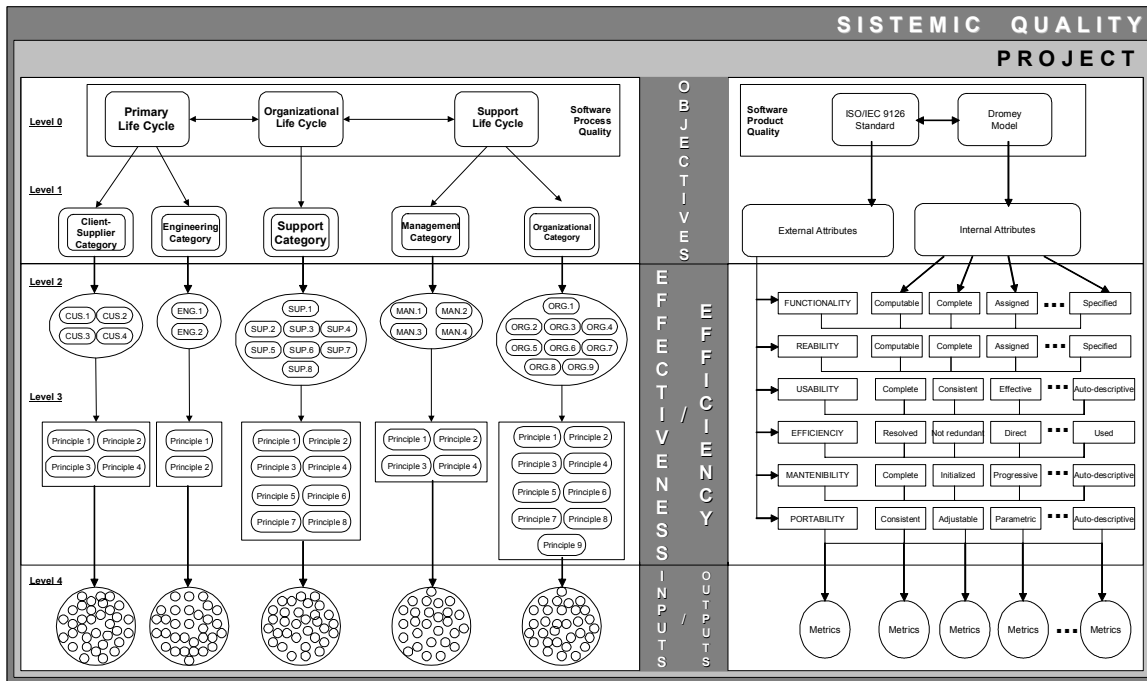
SISTEMIC QUALITY

PROJECT

Level 0

Primary Life Cycle

Organizational Life Cycle

Support Life Cycle

Software Process Quality

Level 1

Client-Supplier Category

Engineering Category

Support Category

Management Category

Organizational Category

Level 2

CUS.1 CUS.2 CUS.3 CUS.4

ENG.1 ENG.2

SUP.1 SUP.2 SUP.3 SUP.4 SUP.5 SUP.6 SUP.7 SUP.8

MAN.1 MAN.2 MAN.3 MAN.4

ORG.1 ORG.2 ORG.3 ORG.4 ORG.5 ORG.6 ORG.7 ORG.8 ORG.9

Level 3

Principle 1 Principle 2 Principle 3 Principle 4

Principle 1 Principle 2

Principle 1 Principle 2 Principle 3 Principle 4 Principle 5 Principle 6 Principle 7 Principle 8

Principle 1 Principle 2 Principle 3 Principle 4

Principle 1 Principle 2 Principle 3 Principle 4 Principle 5 Principle 6 Principle 7 Principle 8 Principle 9

Level 4

OBJECTIVES

EFFECTIVENESS / EFFICIENCY

INPUTS / OUTPUTS

Software Product Quality

ISO/IEC 9126 Standard

Dromey Model

External Attributes

Internal Attributes

| | | | | | |
|---|---|---|---|---|---|
| FUNCTIONALITY | Computable | Complete | Assigned | ... | Specified |
| REABILITY | Computable | Complete | Assigned | ... | Specified |
| USABILITY | Complete | Consistent | Effective | ... | Auto-descriptive |
| EFFICIENCIY | Resolved | Not redundant | Direct | ... | Used |
| MANTENIBILITY | Complete | Initialized | Progressive | ... | Auto-descriptive |
| PORTABILITY | Consistent | Adjustable | Parametric | ... | Auto-descriptive |

Metrics Metrics Metrics Metrics ... Metrics